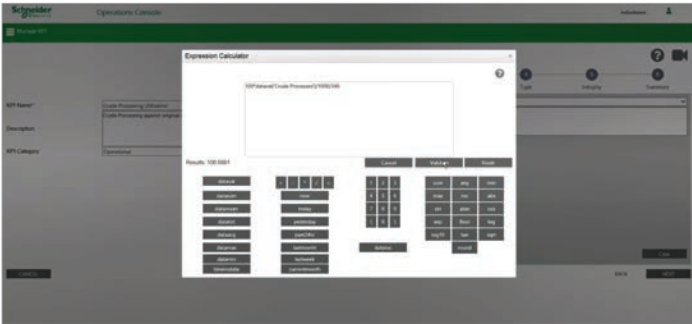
Schneider Electric

Operations Console

Manage KPI

Expression Calculator

?

KPI Name*

Crude Processing Utilisation

Description

Crude Processing against original

KPI Category

Operational

Type

Industry

Summary

Results: 100.0001

Cancel

Validate

Reset

dataval

datasum

datamean

datastd

datavary

datamax

datamin

timevalidate

now

today

yesterday

pastnhr

lastmonth

lastweek

currentmonth

7 8 9

4 5 6

1 2 3

< 0 >

datetime

sum

avg

min

max

abs

ceil

sin

cos

tan

exp

floor

log

log10

sqrt

round

CANCEL

BACK

NEXT